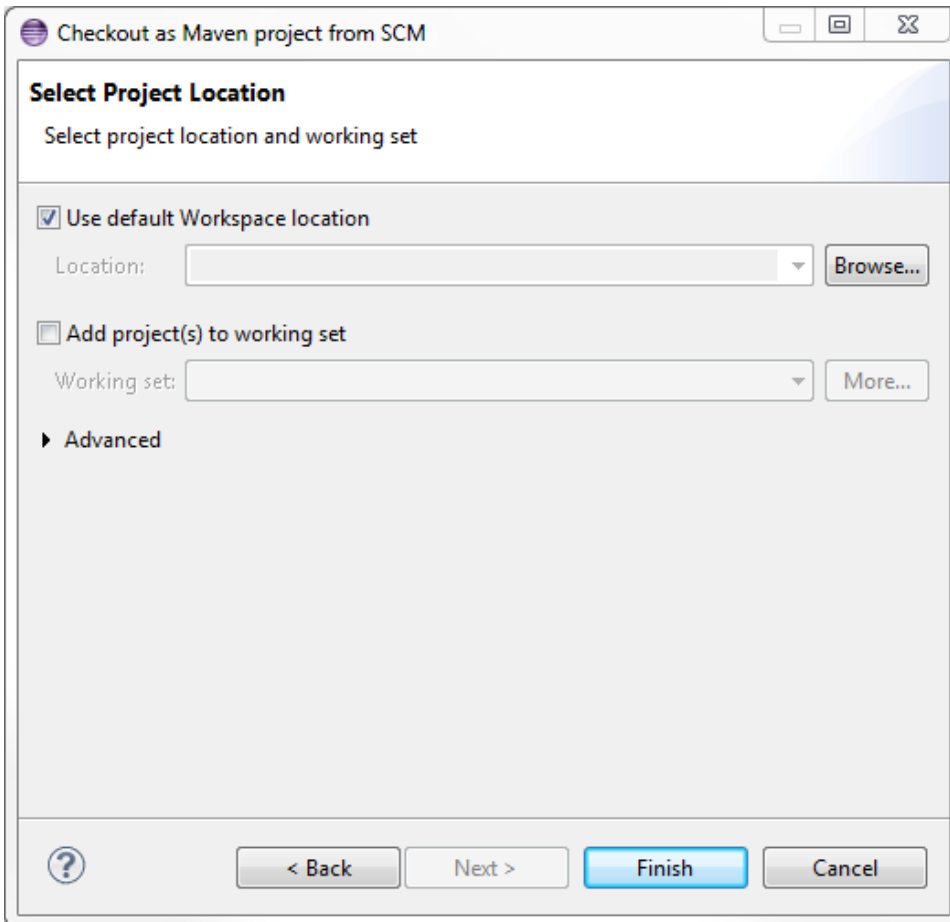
Checkout as Maven project from SCM

Select Project Location

Select project location and working set

Use default Workspace location

Location:

Browse...

Add project(s) to working set

Working set:

More...

Advanced

?

< Back

Next >

Finish

Cancel